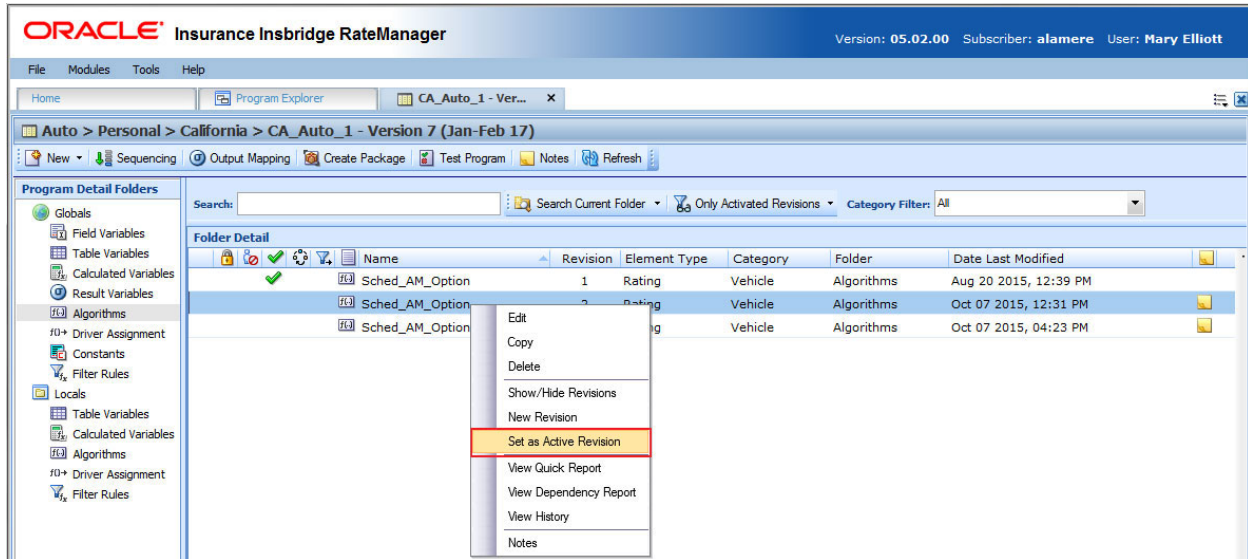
ORACLE Insurance Insbridge RateManager

Version: 05.02.00 Subscriber: alamere User: Mary Elliott

File Modules Tools Help

Home | Program Explorer | CA_Auto_1 - Ver... ×

Auto > Personal > California > CA_Auto_1 - Version 7 (Jan-Feb 17)

New | Sequencing | Output Mapping | Create Package | Test Program | Notes | Refresh

Program Detail Folders
Globals
Field Variables
Table Variables
Calculated Variables
Result Variables
Algorithms
Driver Assignment
Constants
Filter Rules
Locals
Table Variables
Calculated Variables
Algorithms
Driver Assignment
Filter Rules

Search: | Search Current Folder | Only Activated Revisions | Category Filter: All

Folder Detail

| Name | Revision | Element Type | Category | Folder | Date Last Modified |
|---|---|---|---|---|---|
| Sched_AM_Option | 1 | Rating | Vehicle | Algorithms | Aug 20 2015, 12:39 PM |
| Sched_AM_Option | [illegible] | Rating | Vehicle | Algorithms | Oct 07 2015, 12:31 PM |
| Sched_AM_Option | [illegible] | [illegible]ing | Vehicle | Algorithms | Oct 07 2015, 04:23 PM |

Edit
Copy
Delete
Show/Hide Revisions
New Revision
Set as Active Revision
View Quick Report
View Dependency Report
View History
Notes